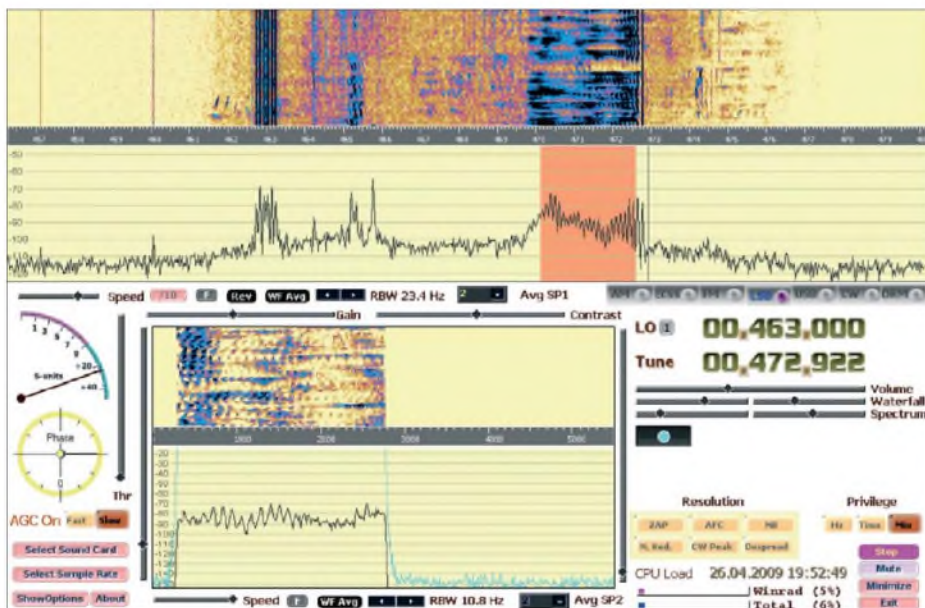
-50
-60
-70
-80
-90
-100

Speed 7/10 F Rev WF Avg RBW 23.4 Hz 2 Avg SP1

AM ECSS FM LSB USB CW DRM

Gain Contrast

LO 1 00.463.000

Tune 00.472.922

Volume
Waterfall
Spectrum

S-units
+20
+40

Phase

Thr

AGC On Fast Slow

Select Sound Card
Select Sample Rate
ShowOptions About

1000 2000 3000 4000 5000

-20
-30
-40
-50
-60
-70
-80
-90
-100
-110
-120
-130
-140

Speed F WF Avg RBW 10.8 Hz 2 Avg SP2

Resolution
ZAP AFC NB
N. Red. CW Peak Despread

Privilege
Hz Time Mix

Stop
Mute
Minimize
Exit

CPU Load 26.04.2009 19:52:49
Winrad (5%)
Total (6%)